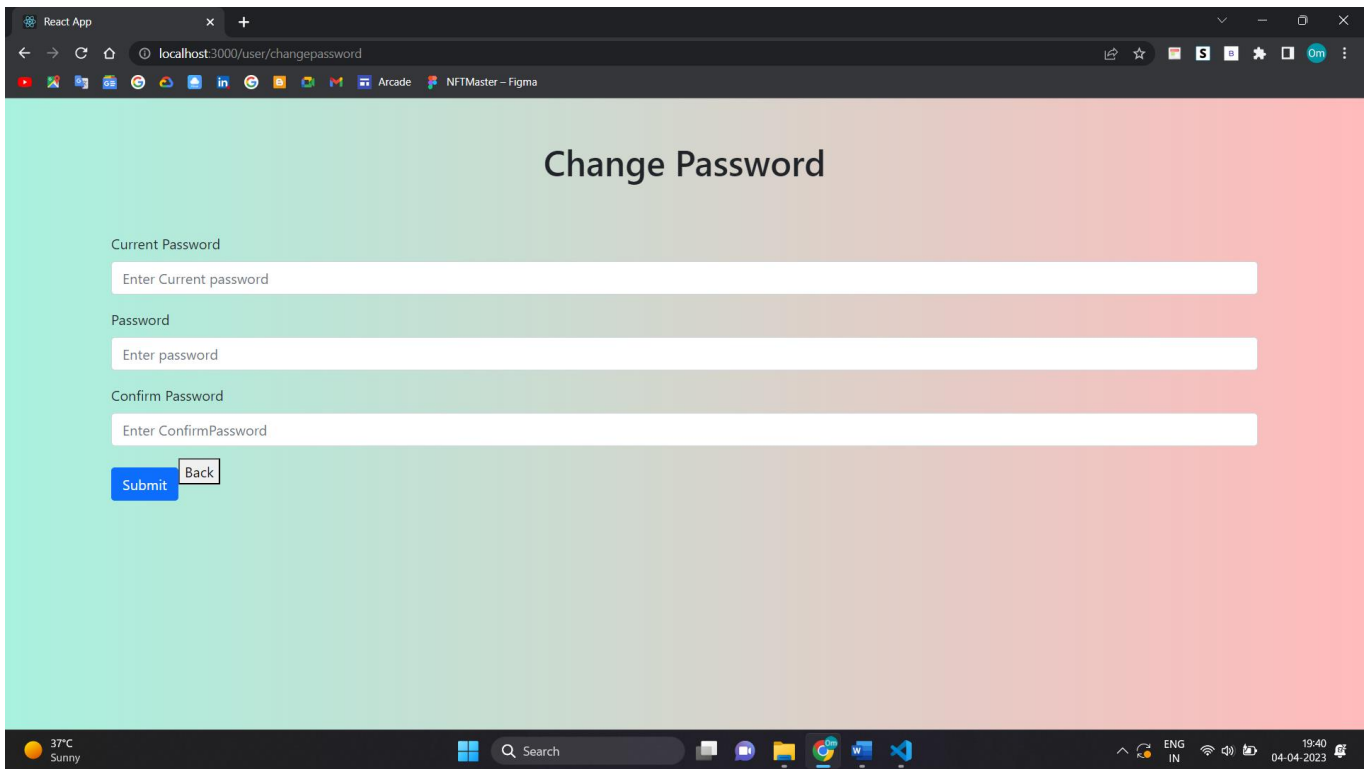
React App

localhost:3000/user/changepassword

Arcade NFTMaster – Figma

Change Password

Current Password

Enter Current password

Password

Enter password

Confirm Password

Enter ConfirmPassword

Submit Back

37°C
Sunny

Search

ENG
IN

19:40
04-04-2023